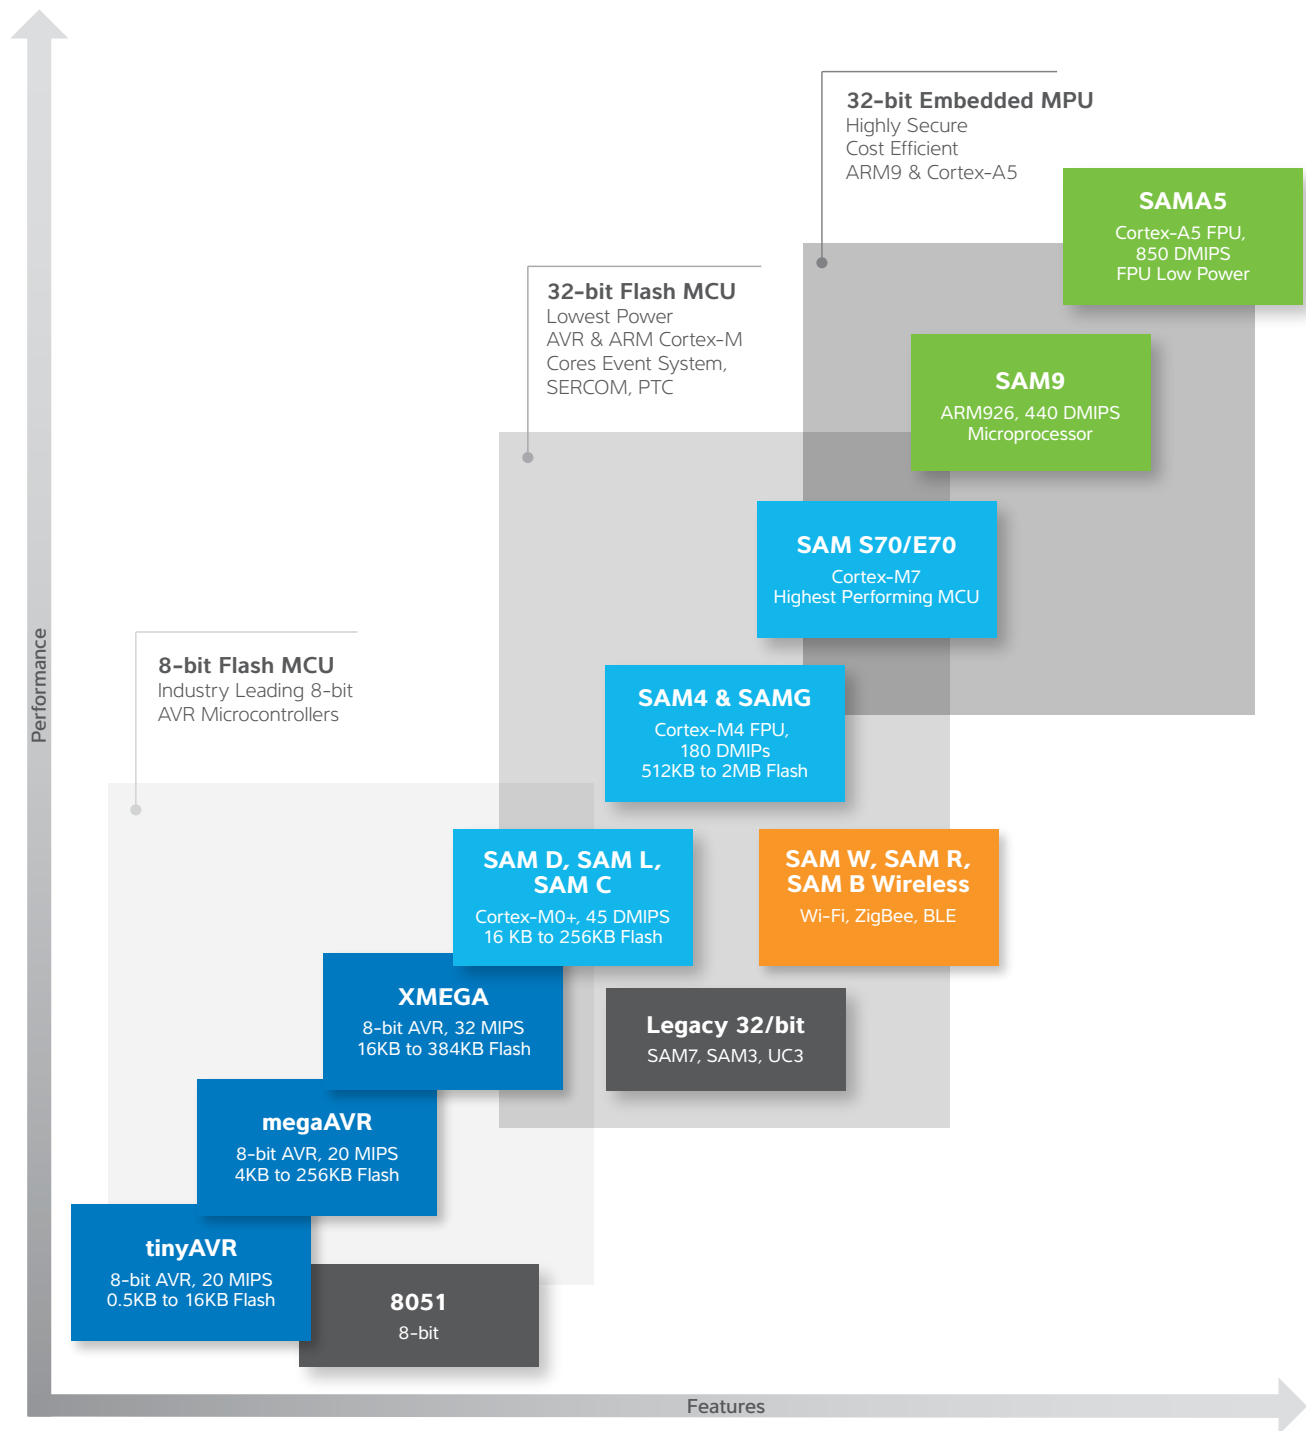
32-bit Embedded MPU
Highly Secure
Cost Efficient
ARM9 & Cortex-A5

SAMA5
Cortex-A5 FPU,
850 DMIPS
FPU Low Power

32-bit Flash MCU
Lowest Power
AVR & ARM Cortex-M
Cores Event System,
SERCOM, PTC

SAM9
ARM926, 440 DMIPS
Microprocessor

SAM S70/E70
Cortex-M7
Highest Performing MCU

8-bit Flash MCU
Industry Leading 8-bit
AVR Microcontrollers

SAM4 & SAMG
Cortex-M4 FPU,
180 DMIPs
512KB to 2MB Flash

SAM D, SAM L, SAM C
Cortex-M0+, 45 DMIPS
16 KB to 256KB Flash

SAM W, SAM R, SAM B Wireless
Wi-Fi, ZigBee, BLE

XMEGA
8-bit AVR, 32 MIPS
16KB to 384KB Flash

Legacy 32/bit
SAM7, SAM3, UC3

megaAVR
8-bit AVR, 20 MIPS
4KB to 256KB Flash

tinyAVR
8-bit AVR, 20 MIPS
0.5KB to 16KB Flash

8051
8-bit

Performance

Features